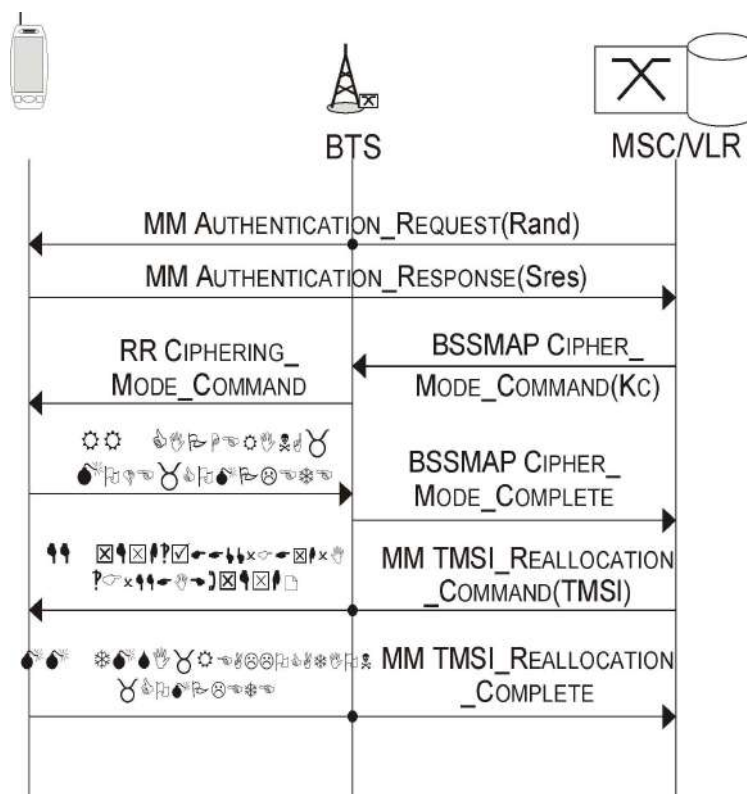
BTS

MSC/VLR

MM AUTHENTICATION_REQUEST(Rand)

MM AUTHENTICATION_RESPONSE(Sres)

RR CIPHERING_ MODE_COMMAND

BSSMAP CIPHER_ MODE_COMMAND(Kc)

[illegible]

BSSMAP CIPHER_ MODE_COMPLETE

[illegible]

MM TMSI_REALLOCATION _COMMAND(TMSI)

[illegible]

MM TMSI_REALLOCATION _COMPLETE